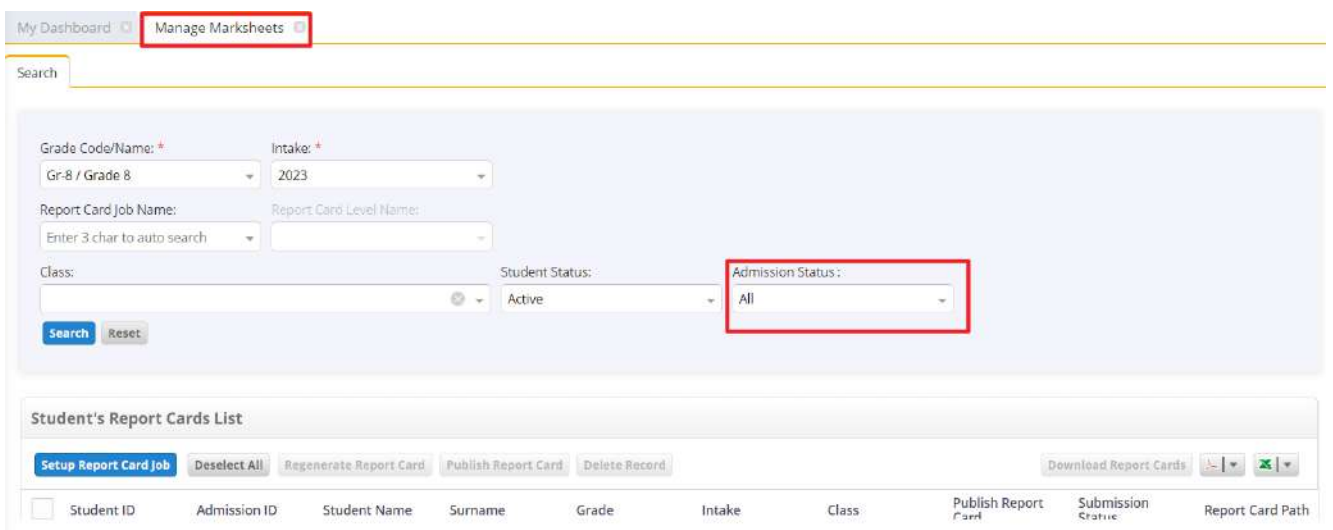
My Dashboard | Manage Marksheets

Search

Grade Code/Name: *
Gr-8 / Grade 8

Intake: *
2023

Report Card Job Name:
Enter 3 char to auto search

Report Card Level Name:

Class:

Student Status:
Active

Admission Status :
All

Search | Reset

Student's Report Cards List

Setup Report Card Job | Deselect All | Regenerate Report Card | Publish Report Card | Delete Record | Download Report Cards

| | Student ID | Admission ID | Student Name | Surname | Grade | Intake | Class | Publish Report Card | Submission Status | Report Card Path |
|---|---|---|---|---|---|---|---|---|---|---|